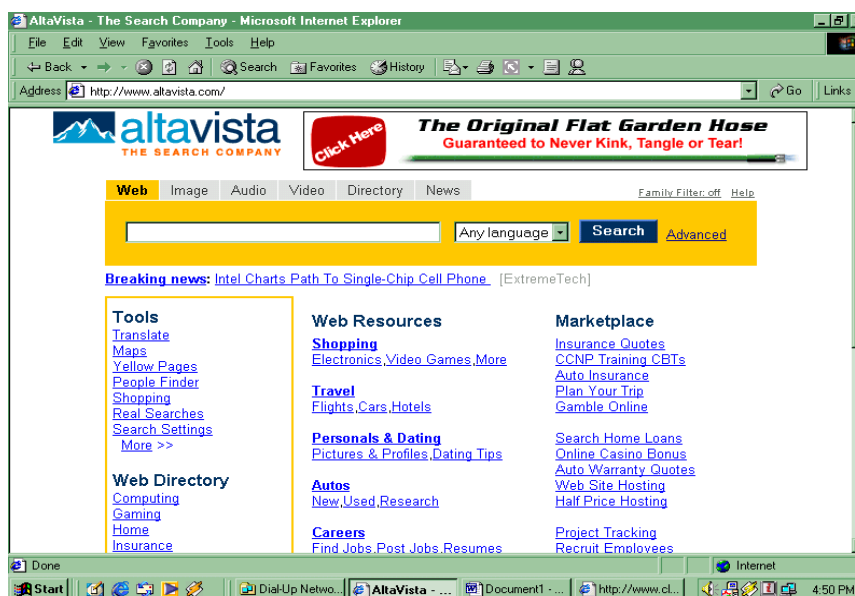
AltaVista - The Search Company - Microsoft Internet Explorer

File Edit View Favorites Tools Help

Back Search Favorites History

Address http://www.altavista.com/ Go Links

altavista THE SEARCH COMPANY

Click Here The Original Flat Garden Hose Guaranteed to Never Kink, Tangle or Tear!

Web Image Audio Video Directory News Family Filter: off Help

Any language Search Advanced

Breaking news: Intel Charts Path To Single-Chip Cell Phone [ExtremeTech]

Tools
Translate
Maps
Yellow Pages
People Finder
Shopping
Real Searches
Search Settings
More >>

Web Directory
Computing
Gaming
Home
Insurance

Web Resources
Shopping
Electronics, Video Games, More

Travel
Flights, Cars, Hotels

Personals & Dating
Pictures & Profiles, Dating Tips

Autos
New, Used, Research

Careers
Find Jobs, Post Jobs, Resumes

Marketplace
Insurance Quotes
CCNP Training CBTs
Auto Insurance
Plan Your Trip
Gamble Online

Search Home Loans
Online Casino Bonus
Auto Warranty Quotes
Web Site Hosting
Half Price Hosting

Project Tracking
Recruit Employees

Done Internet

Start Dial-Up Netwo... AltaVista - ... Document1 - ... http://www.cl... 4:50 PM